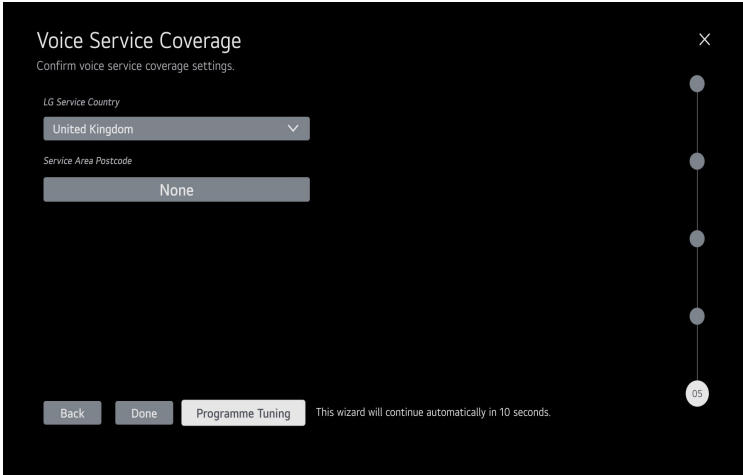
Voice Service Coverage
Confirm voice service coverage settings.

LG Service Country
United Kingdom

Service Area Postcode
None

×

05

Back
Done
Programme Tuning
This wizard will continue automatically in 10 seconds.